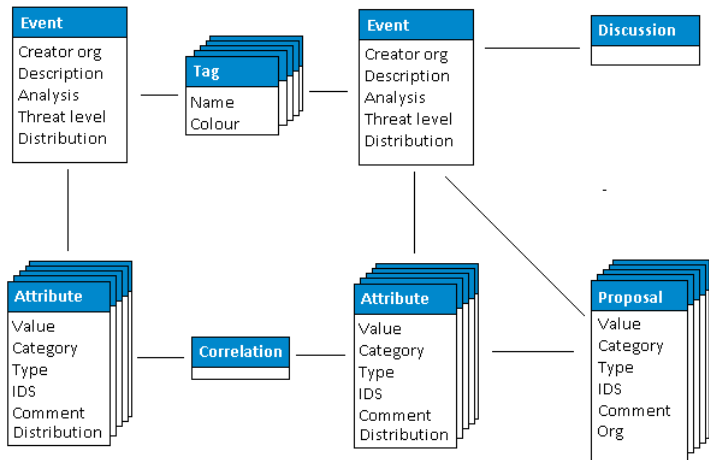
Event
Creator org
Description
Analysis
Threat level
Distribution

Tag
Name
Colour

Event
Creator org
Description
Analysis
Threat level
Distribution

Discussion

Attribute
Value
Category
Type
IDS
Comment
Distribution

Correlation

Attribute
Value
Category
Type
IDS
Comment
Distribution

Proposal
Value
Category
Type
IDS
Comment
Org